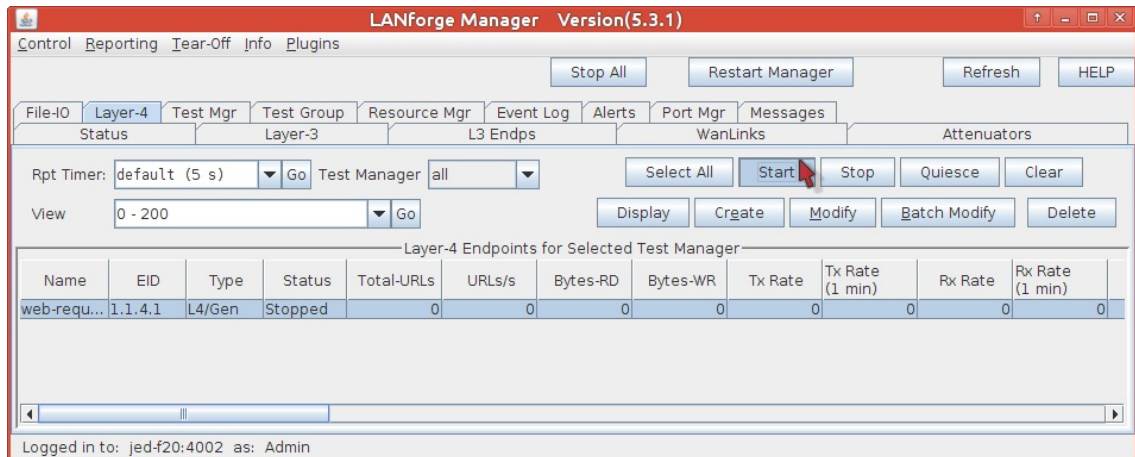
LANforge Manager Version(5.3.1)

Control Reporting Tear-Off Info Plugins

Stop All | Restart Manager | Refresh | HELP

File-IO | Layer-4 | Test Mgr | Test Group | Resource Mgr | Event Log | Alerts | Port Mgr | Messages
Status | Layer-3 | L3 Endps | WanLinks | Attenuators

Rpt Timer: default (5 s) Go Test Manager all
Select All | Start | Stop | Quiesce | Clear

View 0 - 200 Go
Display | Create | Modify | Batch Modify | Delete

Layer-4 Endpoints for Selected Test Manager

| Name | EID | Type | Status | Total-URLs | URLs/s | Bytes-RD | Bytes-WR | Tx Rate | Tx Rate (1 min) | Rx Rate | Rx Rate (1 min) |
|---|---|---|---|---|---|---|---|---|---|---|---|
| web-requ... | 1.1.4.1 | L4/Gen | Stopped | 0 | 0 | 0 | 0 | 0 | 0 | 0 | 0 |

Logged in to: jed-f20:4002 as: Admin